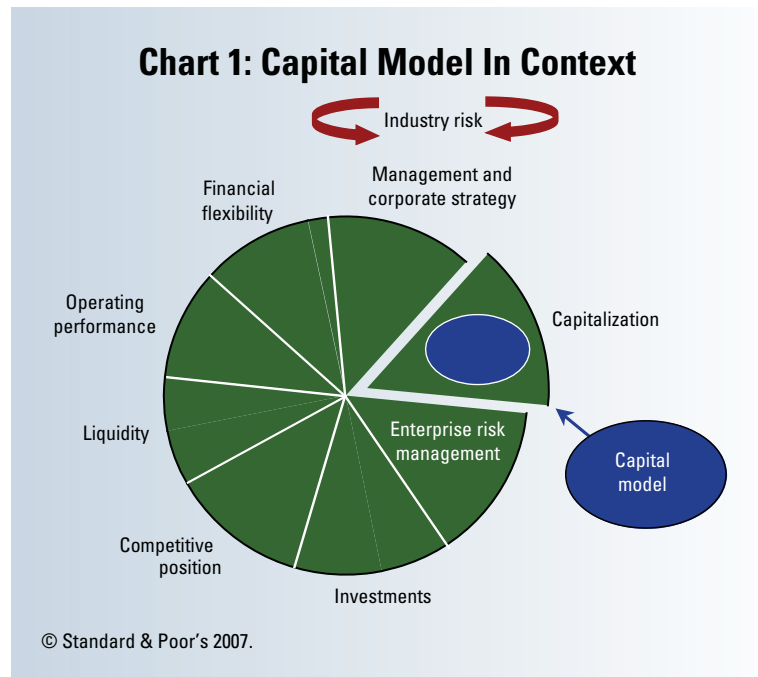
Chart 1: Capital Model In Context

Industry risk

Management and corporate strategy

Financial flexibility

Operating performance

Capitalization

Liquidity

Enterprise risk management

Capital model

Competitive position

Investments

© Standard & Poor's 2007.